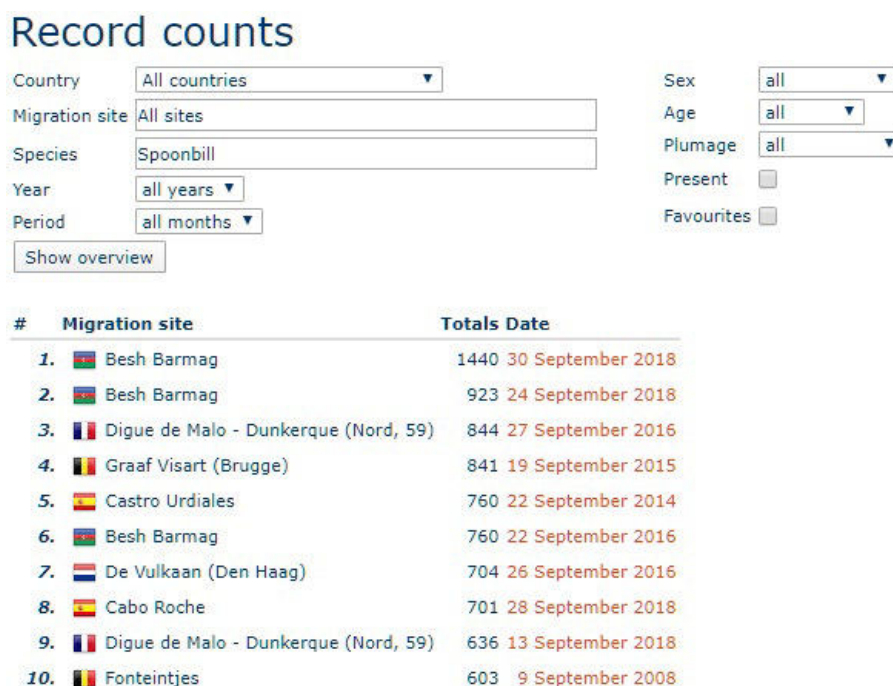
# Record counts

Country: All countries ▼
Migration site: All sites
Species: Spoonbill
Year: all years ▼
Period: all months ▼
Show overview

Sex: all ▼
Age: all ▼
Plumage: all ▼
Present
Favourites

| # | Migration site | Totals | Date |
|---|---|---|---|
| 1. | Besh Barmag | 1440 | 30 September 2018 |
| 2. | Besh Barmag | 923 | 24 September 2018 |
| 3. | Digue de Malo - Dunkerque (Nord, 59) | 844 | 27 September 2016 |
| 4. | Graaf Visart (Brugge) | 841 | 19 September 2015 |
| 5. | Castro Urdiales | 760 | 22 September 2014 |
| 6. | Besh Barmag | 760 | 22 September 2016 |
| 7. | De Vulkaan (Den Haag) | 704 | 26 September 2016 |
| 8. | Cabo Roche | 701 | 28 September 2018 |
| 9. | Digue de Malo - Dunkerque (Nord, 59) | 636 | 13 September 2018 |
| 10. | Fonteintjes | 603 | 9 September 2008 |